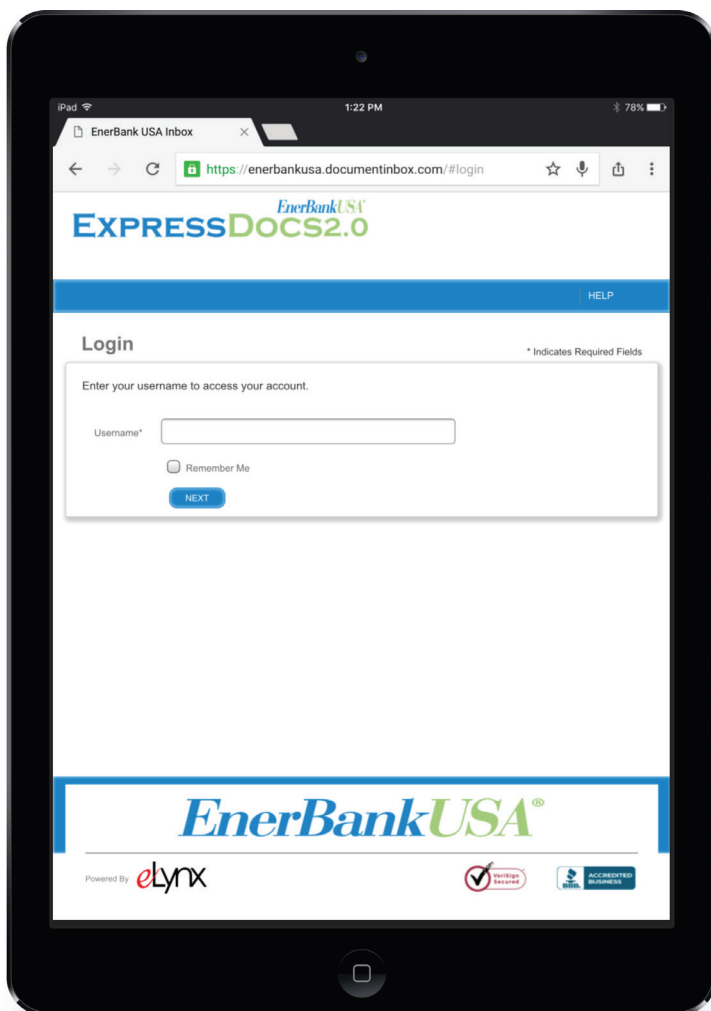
iPad 1:22 PM 78%

EnerBank USA Inbox

https://enerbankusa.documentinbox.com/#login

EnerBankUSA
EXPRESSDOCS2.0

HELP

Login

* Indicates Required Fields

Enter your username to access your account.

Username*

Remember Me

NEXT

EnerBankUSA®

Powered By eLynx

VeriSign Secured

BBB ACCREDITED BUSINESS